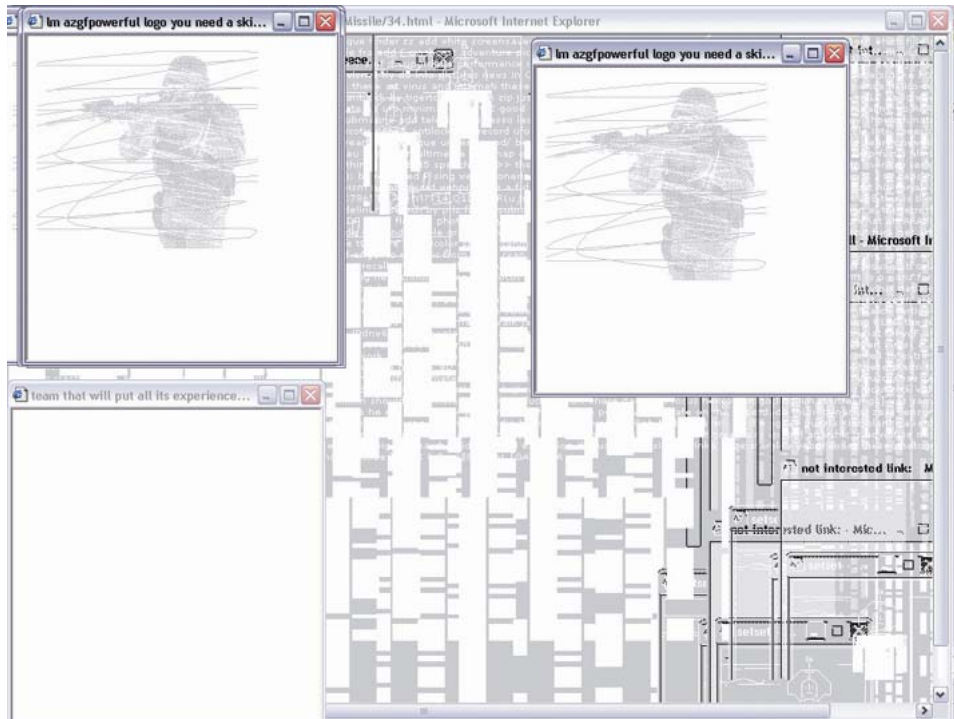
Im azgfpowerful logo you need a ski...

Missile/34.html - Microsoft Internet Explorer

Im azgfpowerful logo you need a ski...

team that will put all its experience...

lt - Microsoft In

not interested link: M

not interested link: - Mic...

setset

setset